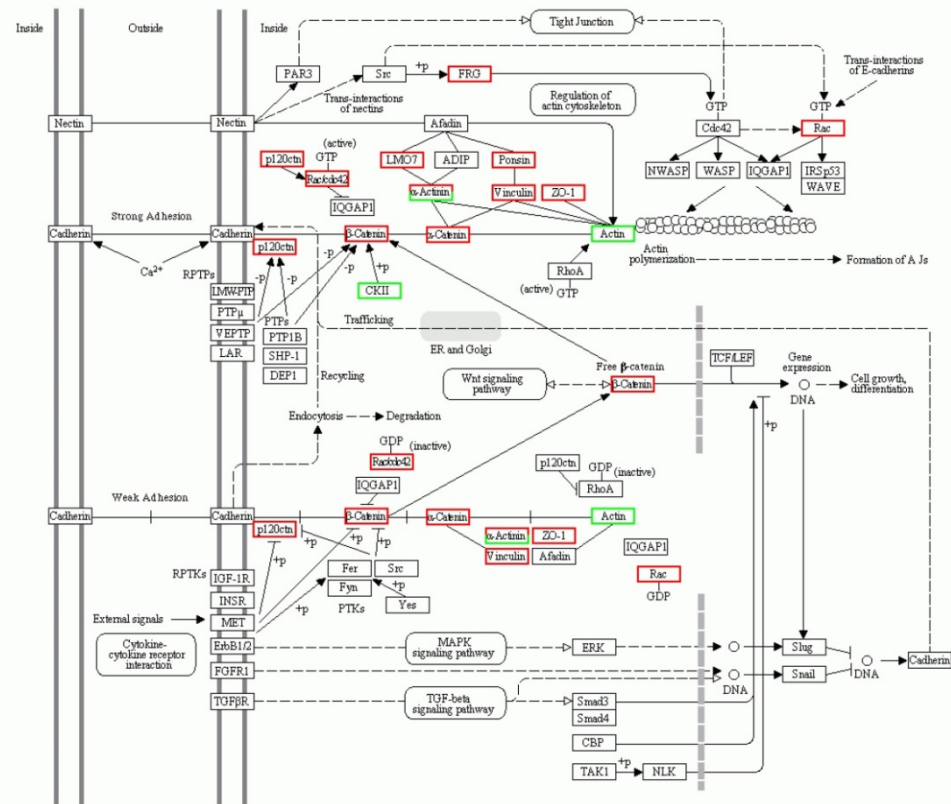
Inside Outside Inside

Tight Junction

PAR3 Src +p FRG

Trans-interactions of nectins

Regulation of actin cytoskeleton

Trans-interactions of E-cadherins

GTP GTP

Nectin Nectin Afadin Cdc42 Rac

(active) GTP

p120ctn LMO7 ADIP Ponsin NWASP WASP IQGAP1 IRSp53 WAVE

Rac/cdc42

IQGAP1 α-Actinin Vinculin ZO-1

Strong Adhesion

Cadherin Cadherin β-Catenin α-Catenin Actin

$Ca^{2+}$ p120ctn

RPTPs -p -p -p -p +p

Actin polymerization Formation of A Js

LMW-PTP CKII RhoA

PTPμ PTPs (active) GTP

VEPTP PTP1B Trafficking

LAR SHP-1

DEP1 Recycling ER and Golgi

Free β-catenin TCF/LEF Gene expression

Wnt signaling pathway β-Catenin DNA Cell growth, differentiation

Endocytosis Degradation

GDP (inactive) +p

Rac/cdc42

IQGAP1 p120ctn GDP (inactive)

RhoA

Weak Adhesion

Cadherin Cadherin β-Catenin α-Catenin Actin

p120ctn +p +p α-Actinin ZO-1

Vinculin Afadin IQGAP1

RPTKs IGF-1R Fer Src +p Rac

INSR Fyn +p GDP

External signals MET +p PTKs Yes

Cytokine-cytokine receptor interaction

ErbB1/2 MAPK signaling pathway ERK Slug

FGFR1 DNA Snail DNA Cadherin

TGFβR TGF-beta signaling pathway Smad3

Smad4

CBP

TAK1 +p NLK